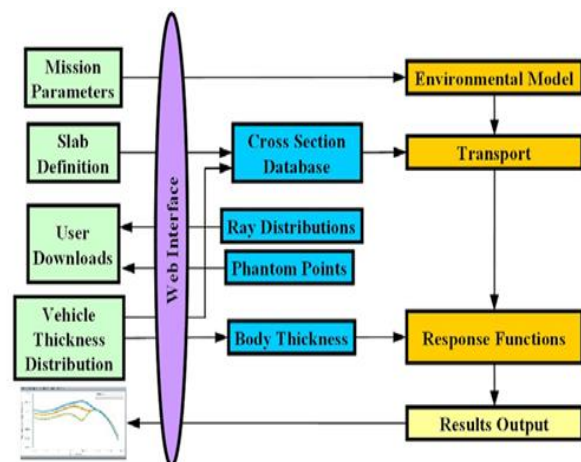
Mission Parameters

Slab Definition

User Downloads

Vehicle Thickness Distribution

Web Interface

Cross Section Database

Ray Distributions

Phantom Points

Body Thickness

Environmental Model

Transport

Response Functions

Results Output